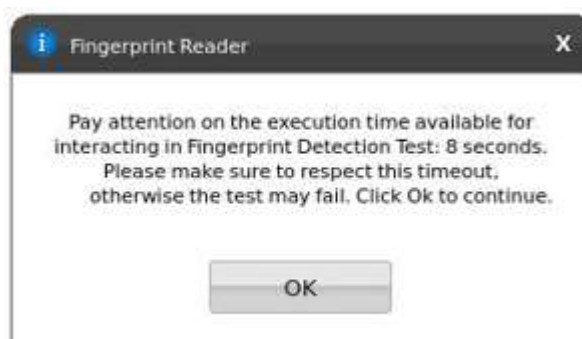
i Fingerprint Reader X

Pay attention on the execution time available for interacting in Fingerprint Detection Test: 8 seconds. Please make sure to respect this timeout, otherwise the test may fail. Click Ok to continue.

OK